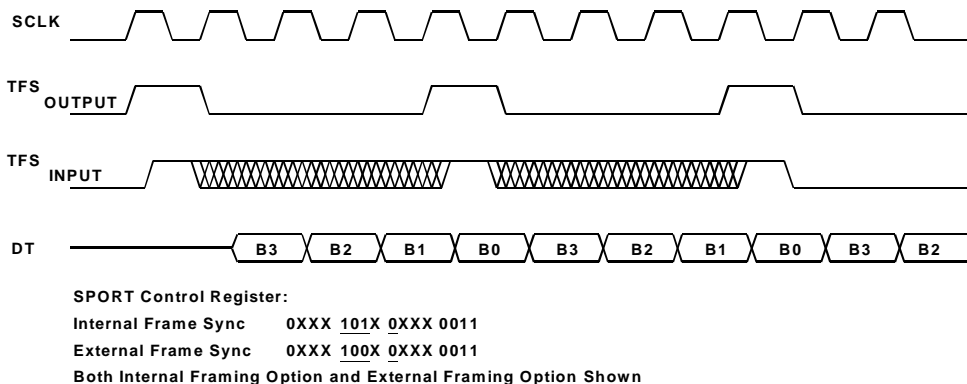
SCLK

TFS OUTPUT

TFS INPUT

DT

B3 B2 B1 B0 B3 B2 B1 B0 B3 B2

SPORT Control Register:
Internal Frame Sync 0XXX 101X 0XXX 0011
External Frame Sync 0XXX 100X 0XXX 0011
Both Internal Framing Option and External Framing Option Shown